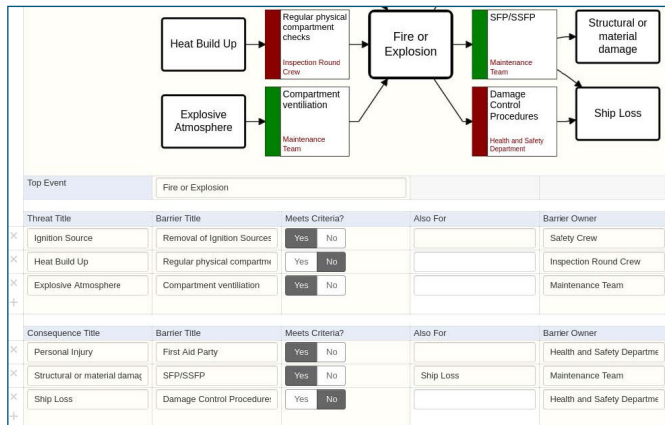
Heat Build Up

Regular physical compartment checks

Inspection Round Crew

Fire or Explosion

SFP/SSFP

Maintenance Team

Structural or material damage

Explosive Atmosphere

Compartment ventilation

Maintenance Team

Damage Control Procedures

Health and Safety Department

Ship Loss

Top Event

Fire or Explosion

| Threat Title | Barrier Title | Meets Criteria? | Also For | Barrier Owner |
|---|---|---|---|---|
| Ignition Source | Removal of Ignition Sources | Yes No | | Safety Crew |
| Heat Build Up | Regular physical compartme | Yes No | | Inspection Round Crew |
| Explosive Atmosphere | Compartment ventilation | Yes No | | Maintenance Team |

| Consequence Title | Barrier Title | Meets Criteria? | Also For | Barrier Owner |
|---|---|---|---|---|
| Personal Injury | First Aid Party | Yes No | | Health and Safety Departme |
| Structural or material damag | SFP/SSFP | Yes No | Ship Loss | Maintenance Team |
| Ship Loss | Damage Control Procedures | Yes No | | Health and Safety Departme |